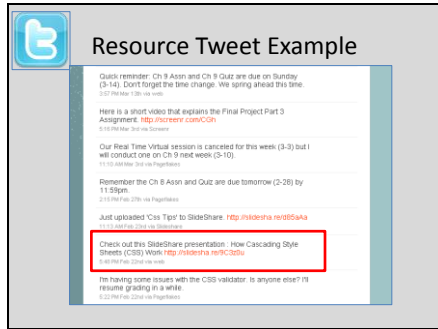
Resource Tweet Example

Quick reminder: Ch 9 Assn and Ch 9 Quiz are due on Sunday (3-14). Don't forget the time change. We spring ahead this time.
3:57 PM Mar 13th via web

Here is a short video that explains the Final Project Part 3 Assignment. http://screenr.com/COh
5:16 PM Mar 3rd via Screenr

Our Real Time Virtual session is canceled for this week (3-3) but I will conduct one on Ch 9 next week (3-10).
11:13 AM Mar 3rd via PageMates

Remember the Ch 8 Assn and Quiz are due tomorrow (2-28) by 11:59pm.
2:13 PM Feb 27th via PageMates

Just uploaded 'Css Tips' to SlideShare. http://slidesha.re/d85aAa
11:13 AM Feb 23rd via Slideshare

Check out this SlideShare presentation : How Cascading Style Sheets (CSS) Work http://slidesha.re/9C3z0u
5:46 PM Feb 22nd via web

I'm having some issues with the CSS validator. Is anyone else? I'll resume grading in a while.
5:22 PM Feb 22nd via PageMates